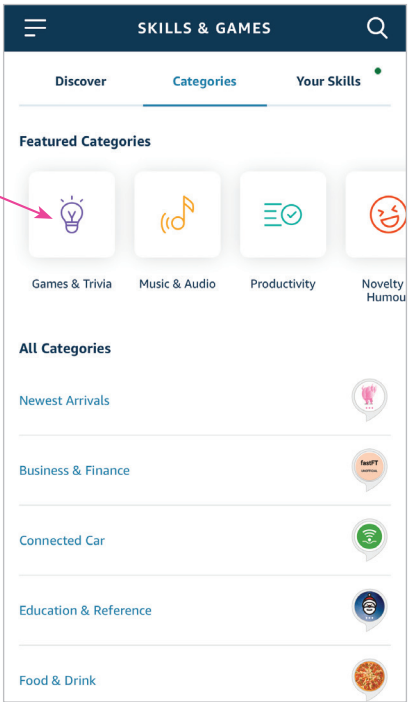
SKILLS & GAMES

Discover

Categories

Your Skills

Featured Categories

Games & Trivia

Music & Audio

Productivity

Novelty
Humou

All Categories

Newest Arrivals

Business & Finance

fastFT

Connected Car

Education & Reference

Food & Drink